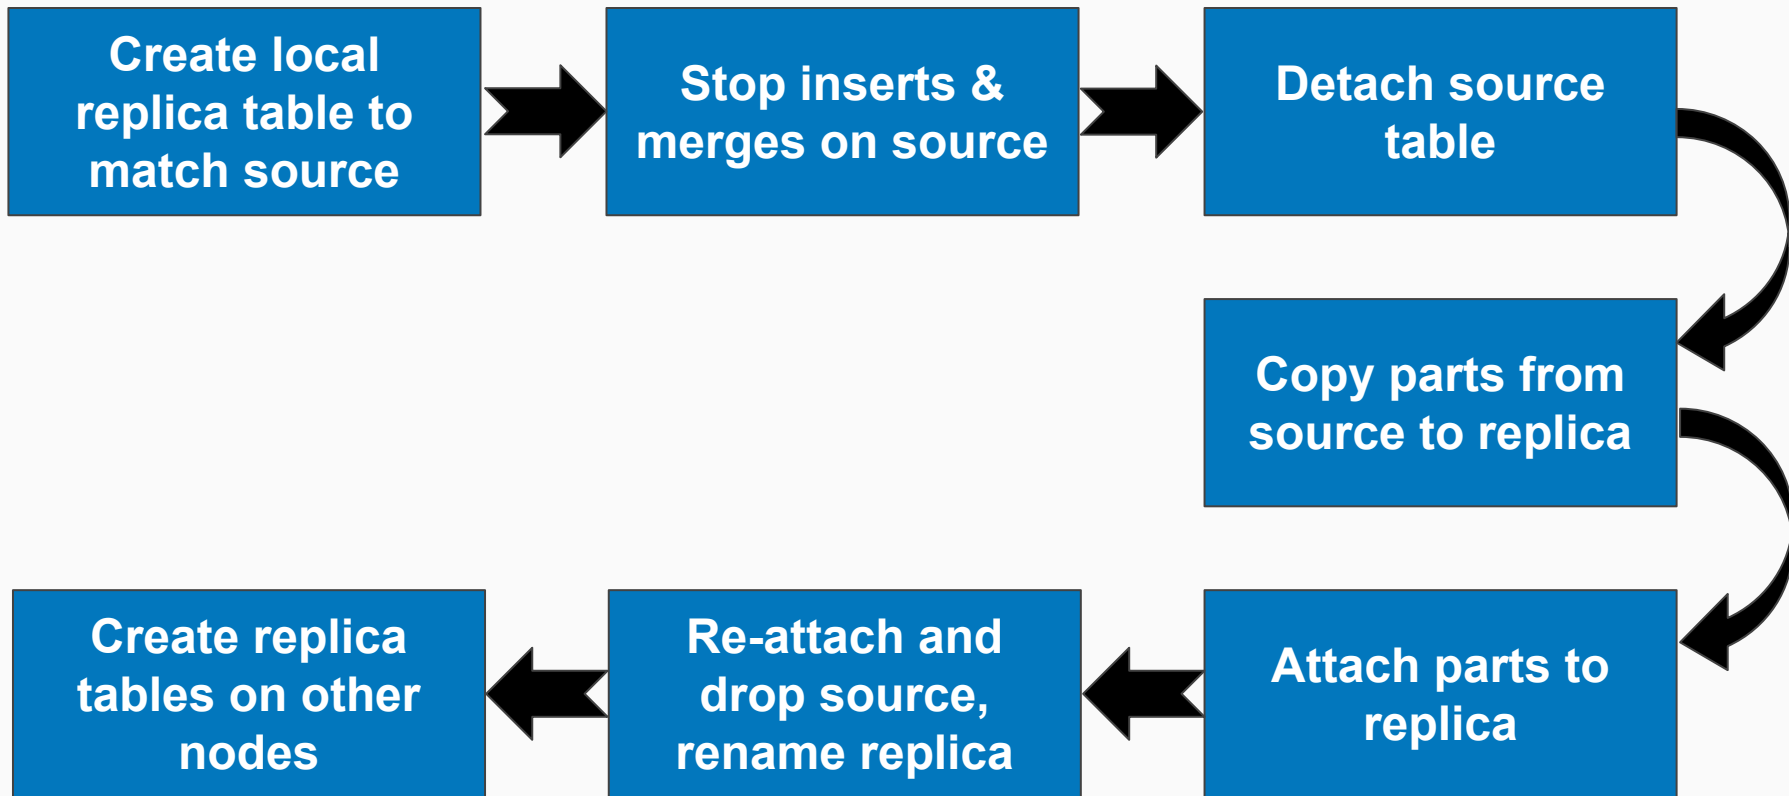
Create local replica table to match source

Stop inserts & merges on source

Detach source table

Copy parts from source to replica

Attach parts to replica

Re-attach and drop source, rename replica

Create replica tables on other nodes